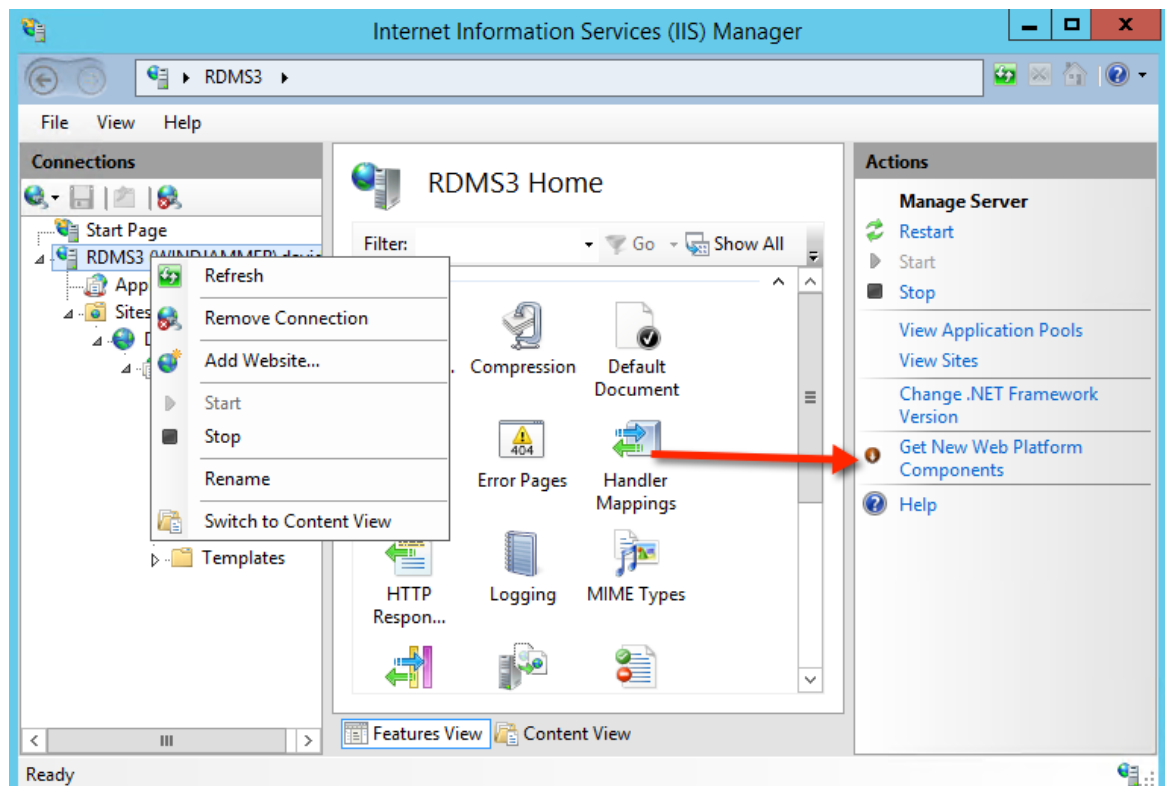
Internet Information Services (IIS) Manager

RDMS3 ▸

File View Help

Connections

Start Page
RDMS3 (WINDJAMMER\devic
App
Sites
D

Refresh
Remove Connection
Add Website...
Start
Stop
Rename
Switch to Content View

Templates

RDMS3 Home

Filter: Go Show All

Compression
Default Document
Error Pages
Handler Mappings
HTTP Respon...
Logging
MIME Types

Features View Content View

Actions

Manage Server
Restart
Start
Stop
View Application Pools
View Sites
Change .NET Framework Version
Get New Web Platform Components
Help

Ready